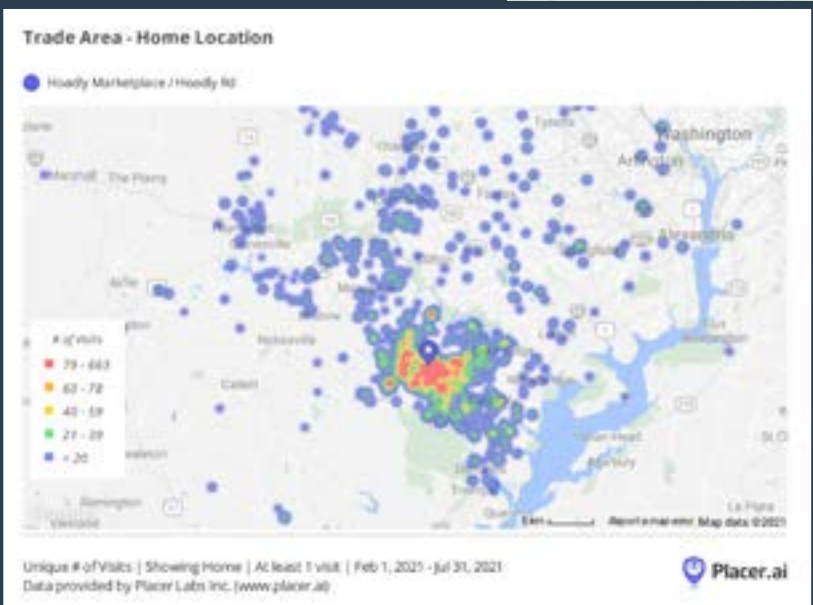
Trade Area - Home Location

Hoadly Marketplace / Hoadly Rd

Washington
Arlington
Alexandria
The Plains
Marshall
Nokesville
Catlett
Fort Washington
Indian Head
Quantico
La Plata

# of Visits
79 - 663
60 - 78
40 - 59
21 - 39
< 20

Report a map error Map data ©2021

Unique # of Visits | Showing Home | At least 1 visit | Feb 1, 2021 - Jul 31, 2021
Data provided by Placer Labs Inc. (www.placer.ai)

Placer.ai